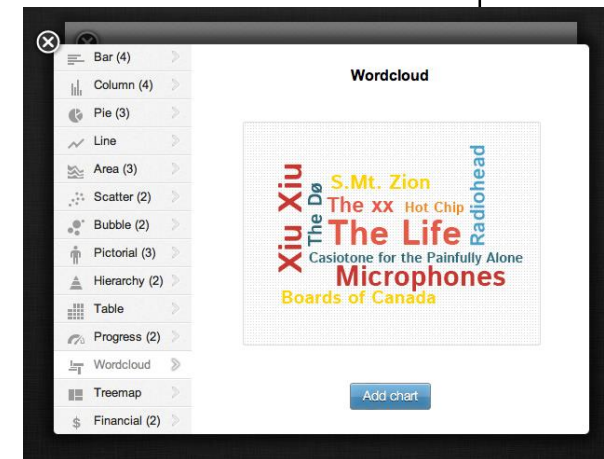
Bar (4)
Column (4)
Pie (3)
Line
Area (3)
Scatter (2)
Bubble (2)
Pictorial (3)
Hierarchy (2)
Table
Progress (2)
Wordcloud
Treemap
Financial (2)

Wordcloud

Xiu Xiu
The Dø
S.Mt. Zion
The xx
Hot Chip
Radiohead
The Life
Casiotone for the Painfully Alone
Microphones
Boards of Canada

Add chart